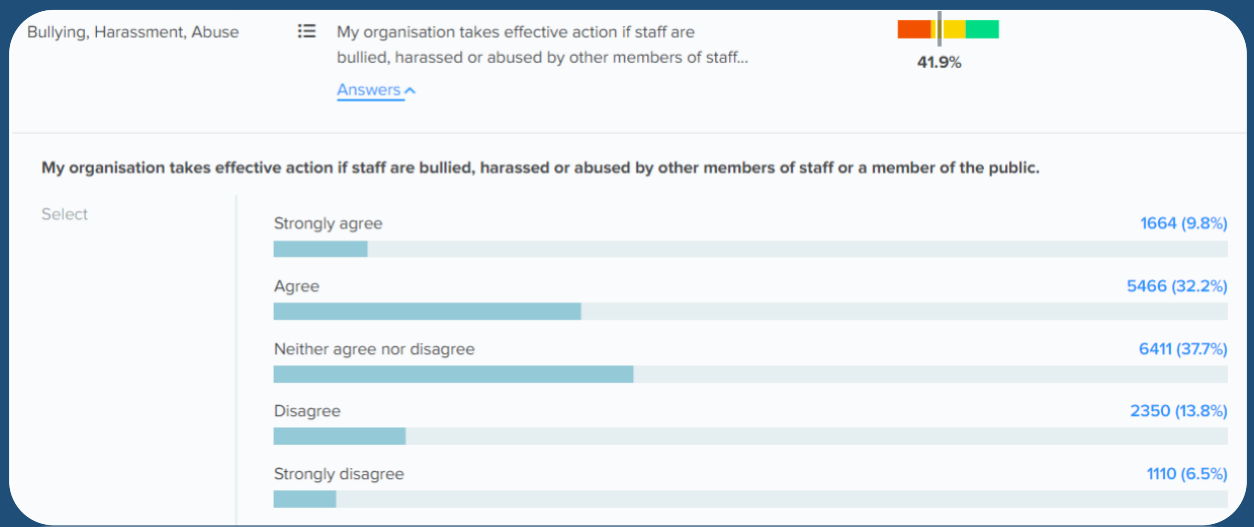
Bullying, Harassment, Abuse

My organisation takes effective action if staff are bullied, harassed or abused by other members of staff...

Answers

41.9%

My organisation takes effective action if staff are bullied, harassed or abused by other members of staff or a member of the public.

Select

Strongly agree 1664 (9.8%)

Agree 5466 (32.2%)

Neither agree nor disagree 6411 (37.7%)

Disagree 2350 (13.8%)

Strongly disagree 1110 (6.5%)